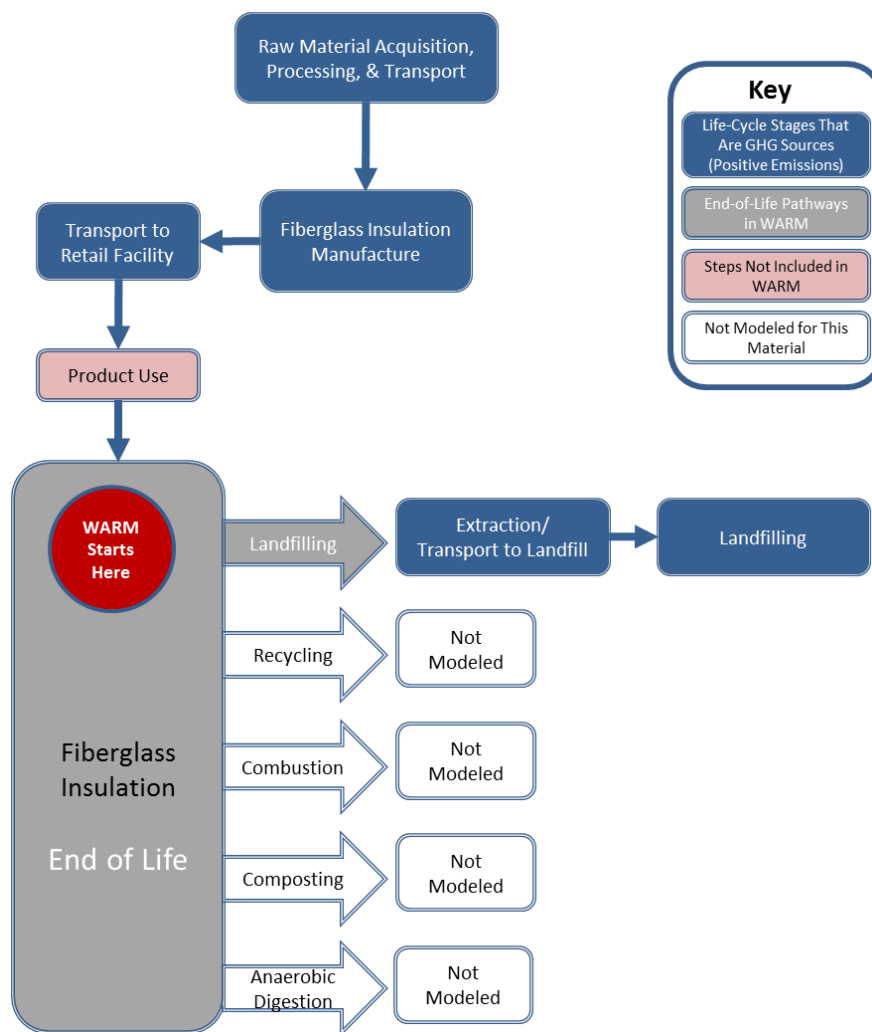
Raw Material Acquisition, Processing, & Transport

Key

Life-Cycle Stages That Are GHG Sources (Positive Emissions)

End-of-Life Pathways in WARM

Steps Not Included in WARM

Not Modeled for This Material

Transport to Retail Facility

Fiberglass Insulation Manufacture

Product Use

WARM Starts Here

Fiberglass Insulation

End of Life

Landfilling

Extraction/ Transport to Landfill

Landfilling

Recycling

Not Modeled

Combustion

Not Modeled

Composting

Not Modeled

Anaerobic Digestion

Not Modeled